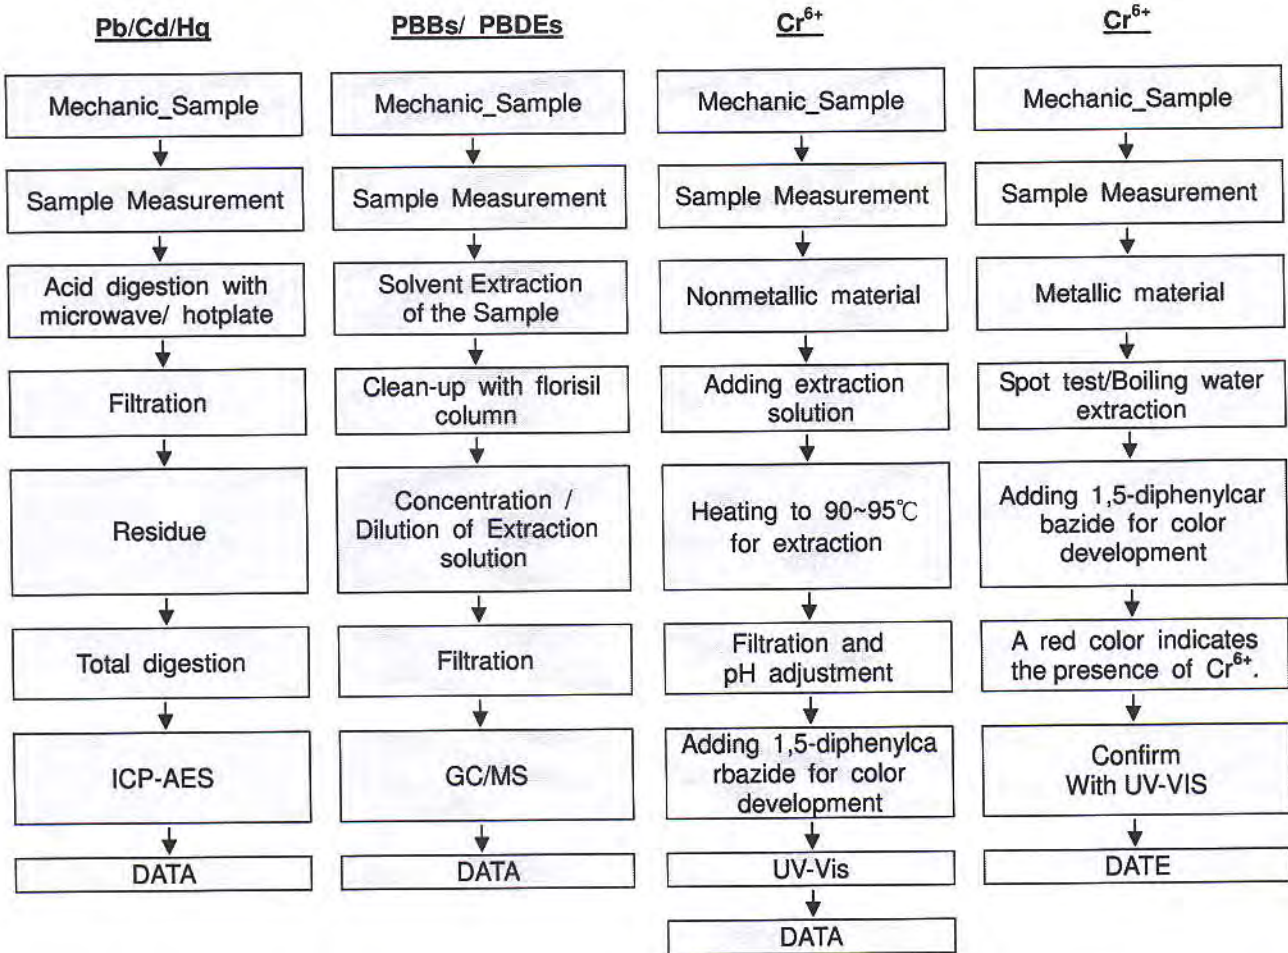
Pb/Cd/Hg

Mechanic_Sample

Sample Measurement

Acid digestion with microwave/ hotplate

Filtration

Residue

Total digestion

ICP-AES

DATA

PBBs/ PBDEs

Mechanic_Sample

Sample Measurement

Solvent Extraction of the Sample

Clean-up with florisil column

Concentration / Dilution of Extraction solution

Filtration

GC/MS

DATA

$Cr^{6+}$

Mechanic_Sample

Sample Measurement

Nonmetallic material

Adding extraction solution

Heating to 90~95℃ for extraction

Filtration and pH adjustment

Adding 1,5-diphenylca rbazide for color development

UV-Vis

DATA

$Cr^{6+}$

Mechanic_Sample

Sample Measurement

Metallic material

Spot test/Boiling water extraction

Adding 1,5-diphenylcar bazide for color development

A red color indicates the presence of $Cr^{6+}$.

Confirm With UV-VIS

DATE